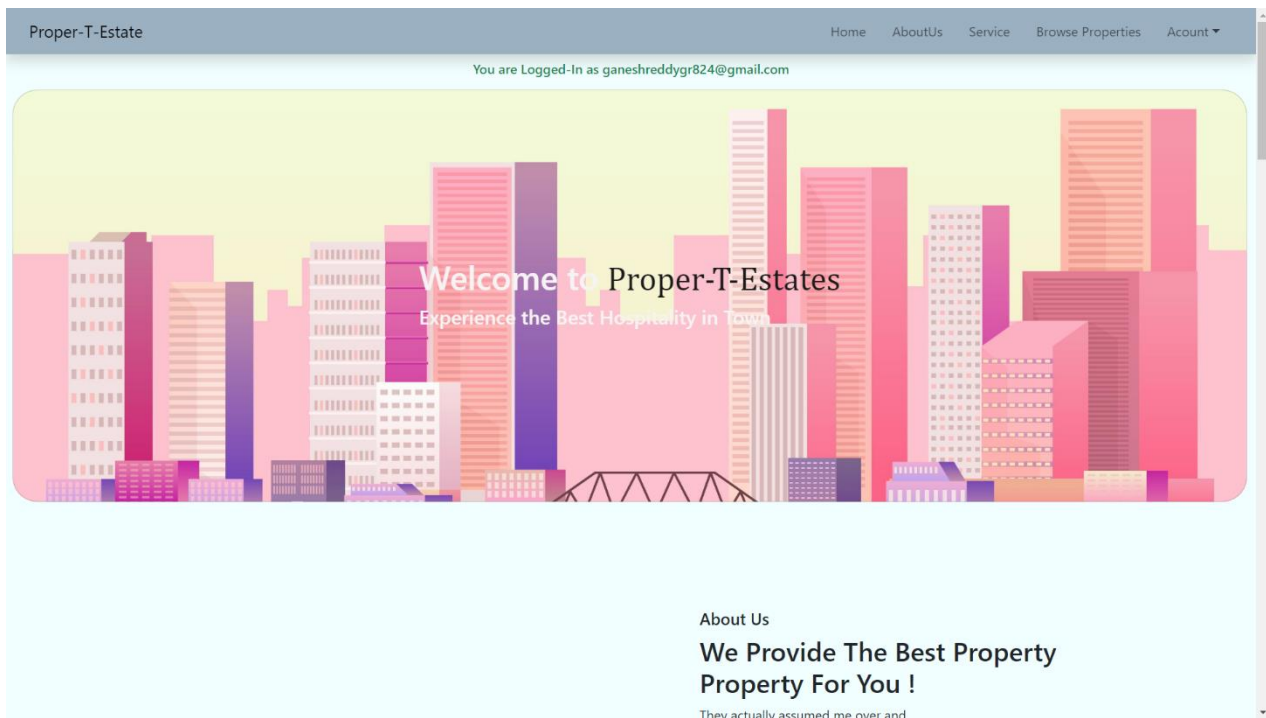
Proper-T-Estate

Home AboutUs Service Browse Properties Acount

You are Logged-In as ganeshreddygr824@gmail.com

Welcome to Proper-T-Estates

Experience the Best Hospitality in Town

About Us

We Provide The Best Property Property For You !

They actually assumed me over and